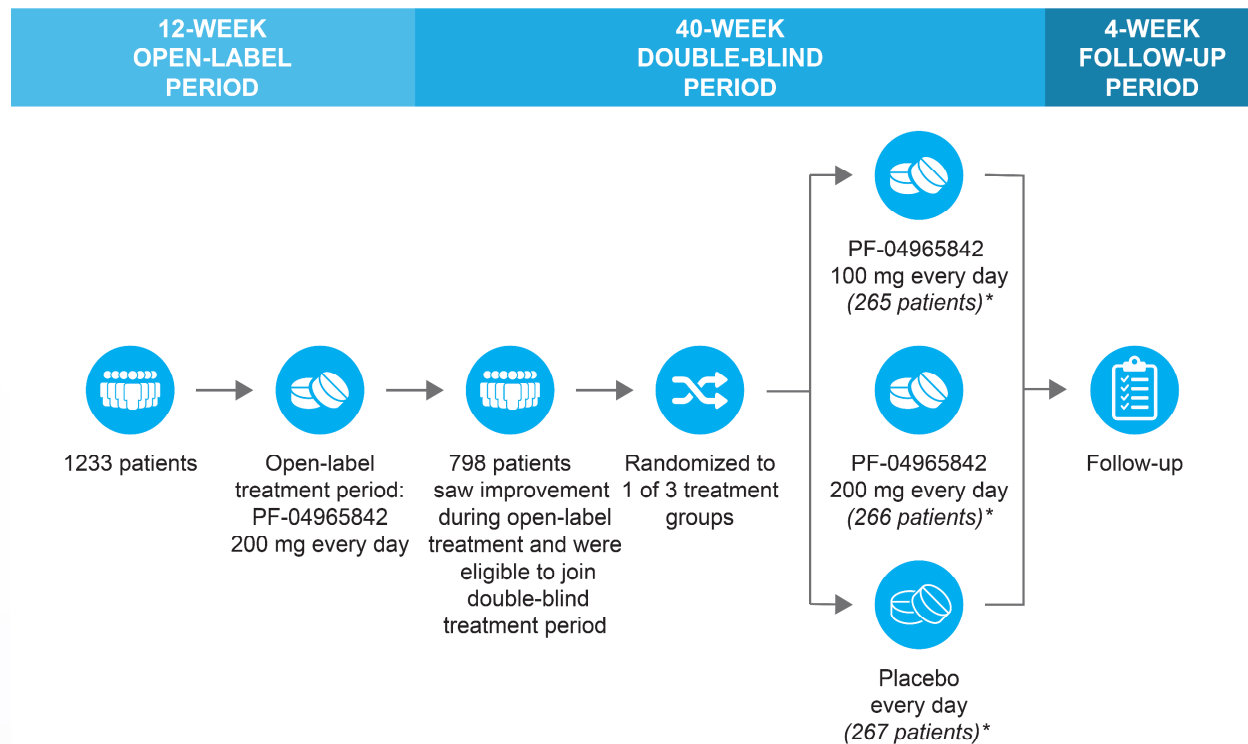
12-WEEK OPEN-LABEL PERIOD

40-WEEK DOUBLE-BLIND PERIOD

4-WEEK FOLLOW-UP PERIOD

1233 patients

Open-label treatment period: PF-04965842 200 mg every day

798 patients saw improvement during open-label treatment and were eligible to join double-blind treatment period

Randomized to 1 of 3 treatment groups

PF-04965842 100 mg every day *(265 patients)**

PF-04965842 200 mg every day *(266 patients)**

Placebo every day *(267 patients)**

Follow-up